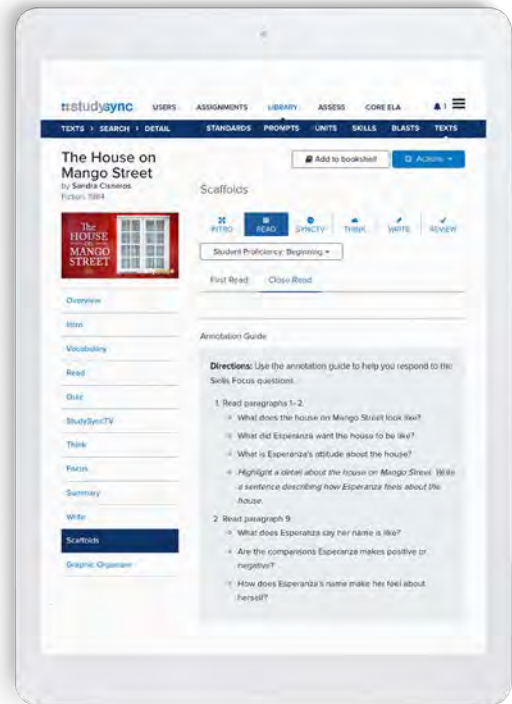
studysync USERS ASSIGNMENTS LIBRARY ASSESS CORE ELA

TEXTS › SEARCH › DETAIL STANDARDS PROMPTS UNITS SKILLS BLASTS TEXTS

The House on Mango Street
by Sandra Cisneros
Fiction 1984

Add to bookshelf Actions

Scaffolds

The HOUSE ON MANGO STREET

INTRO READ SYNCTV THINK WRITE REVIEW

Student Proficiency: Beginning

First Read Close Read

Overview
Intro
Vocabulary
Read
Quiz
StudySyncTV
Think
Focus
Summary
Write
Scaffolds
Graphic Organizer

Annotation Guide

**Directions:** Use the annotation guide to help you respond to the Skills Focus questions.

1. Read paragraphs 1-2.
- What does the house on Mango Street look like?
- What did Esperanza want the house to be like?
- What is Esperanza's attitude about the house?
- *Highlight a detail about the house on Mango Street. Write a sentence describing how Esperanza feels about the house.*

2. Read paragraph 9.
- What does Esperanza say her name is like?
- Are the comparisons Esperanza makes positive or negative?
- How does Esperanza's name make her feel about herself?